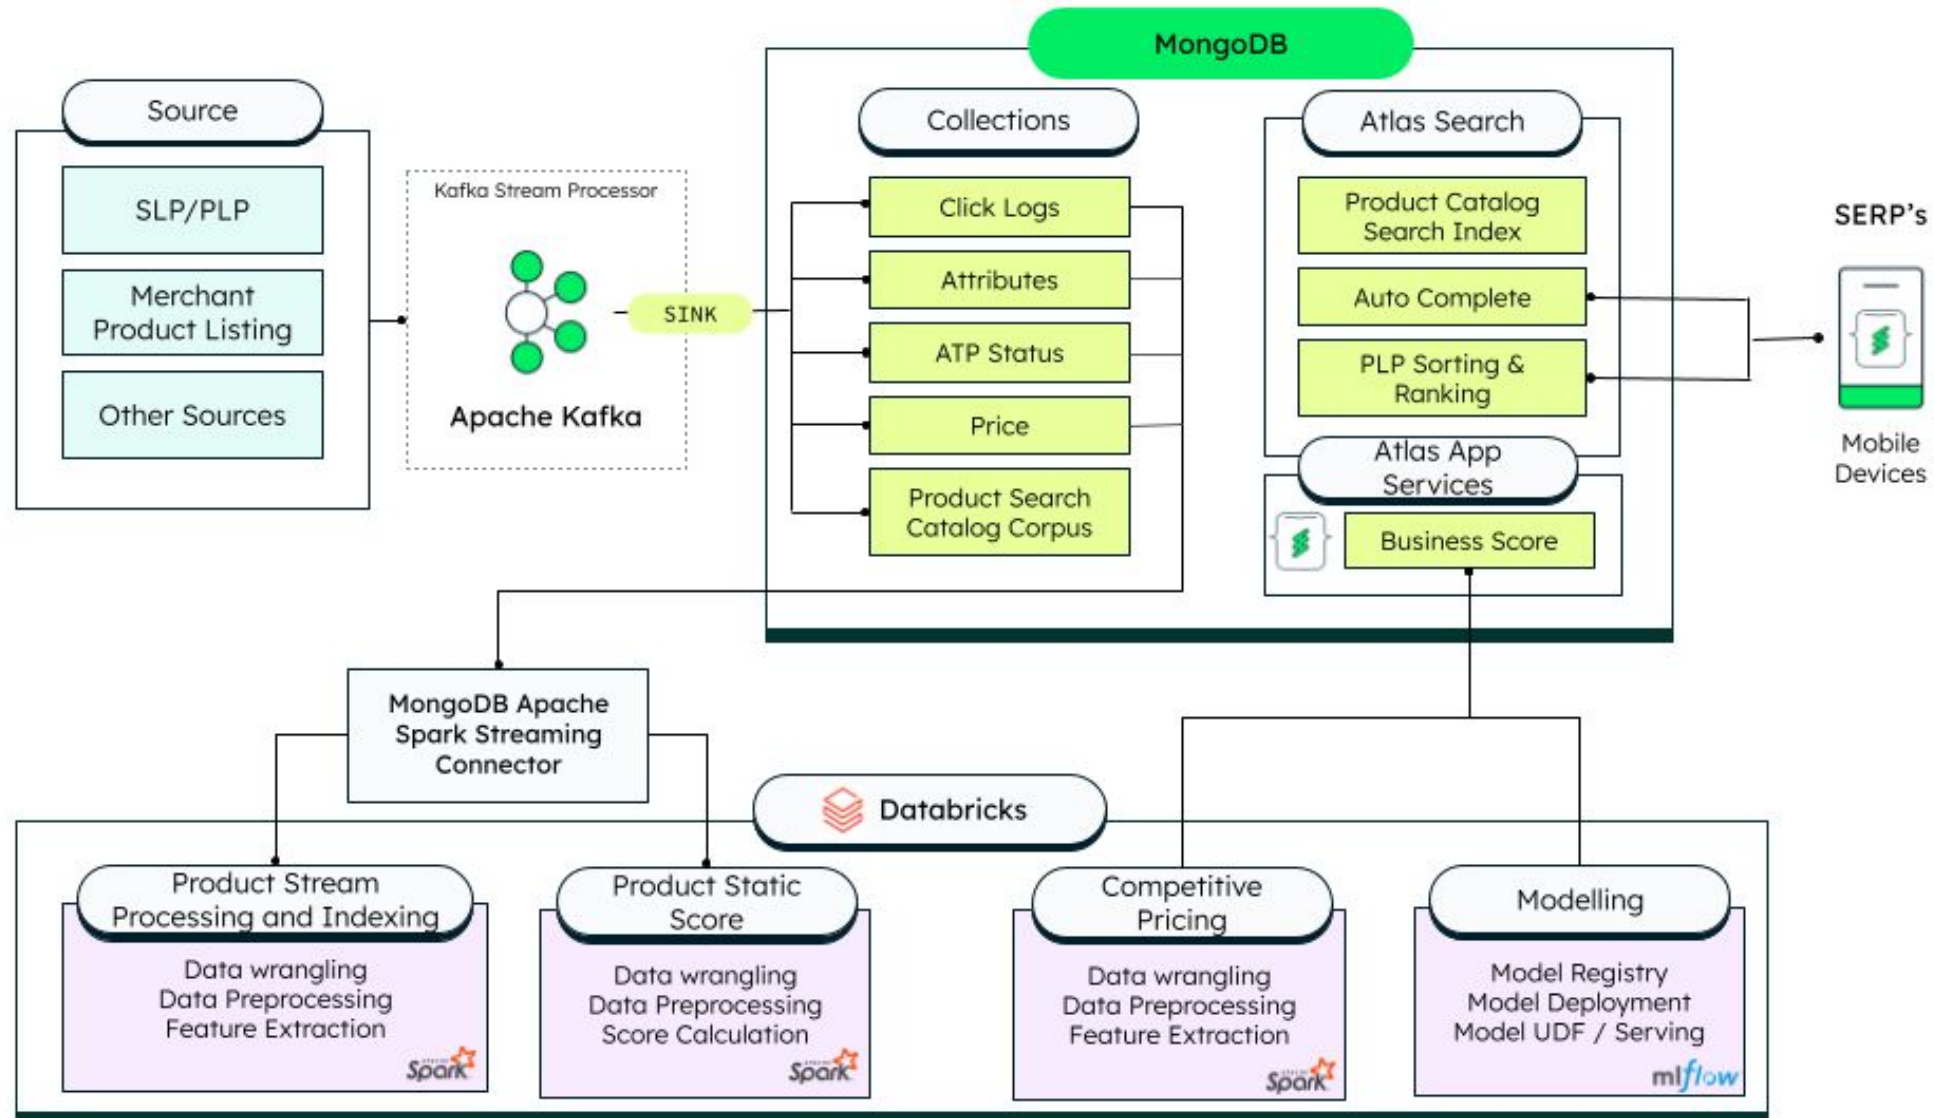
MongoDB

Source

SLP/PLP

Merchant Product Listing

Other Sources

Kafka Stream Processor

Apache Kafka

SINK

Collections

Click Logs

Attributes

ATP Status

Price

Product Search Catalog Corpus

Atlas Search

Product Catalog Search Index

Auto Complete

PLP Sorting & Ranking

Atlas App Services

Business Score

SERP's

Mobile Devices

MongoDB Apache Spark Streaming Connector

Databricks

Product Stream Processing and Indexing

Data wrangling
Data Preprocessing
Feature Extraction

Spark

Product Static Score

Data wrangling
Data Preprocessing
Score Calculation

Spark

Competitive Pricing

Data wrangling
Data Preprocessing
Feature Extraction

Spark

Modelling

Model Registry
Model Deployment
Model UDF / Serving

mlflow